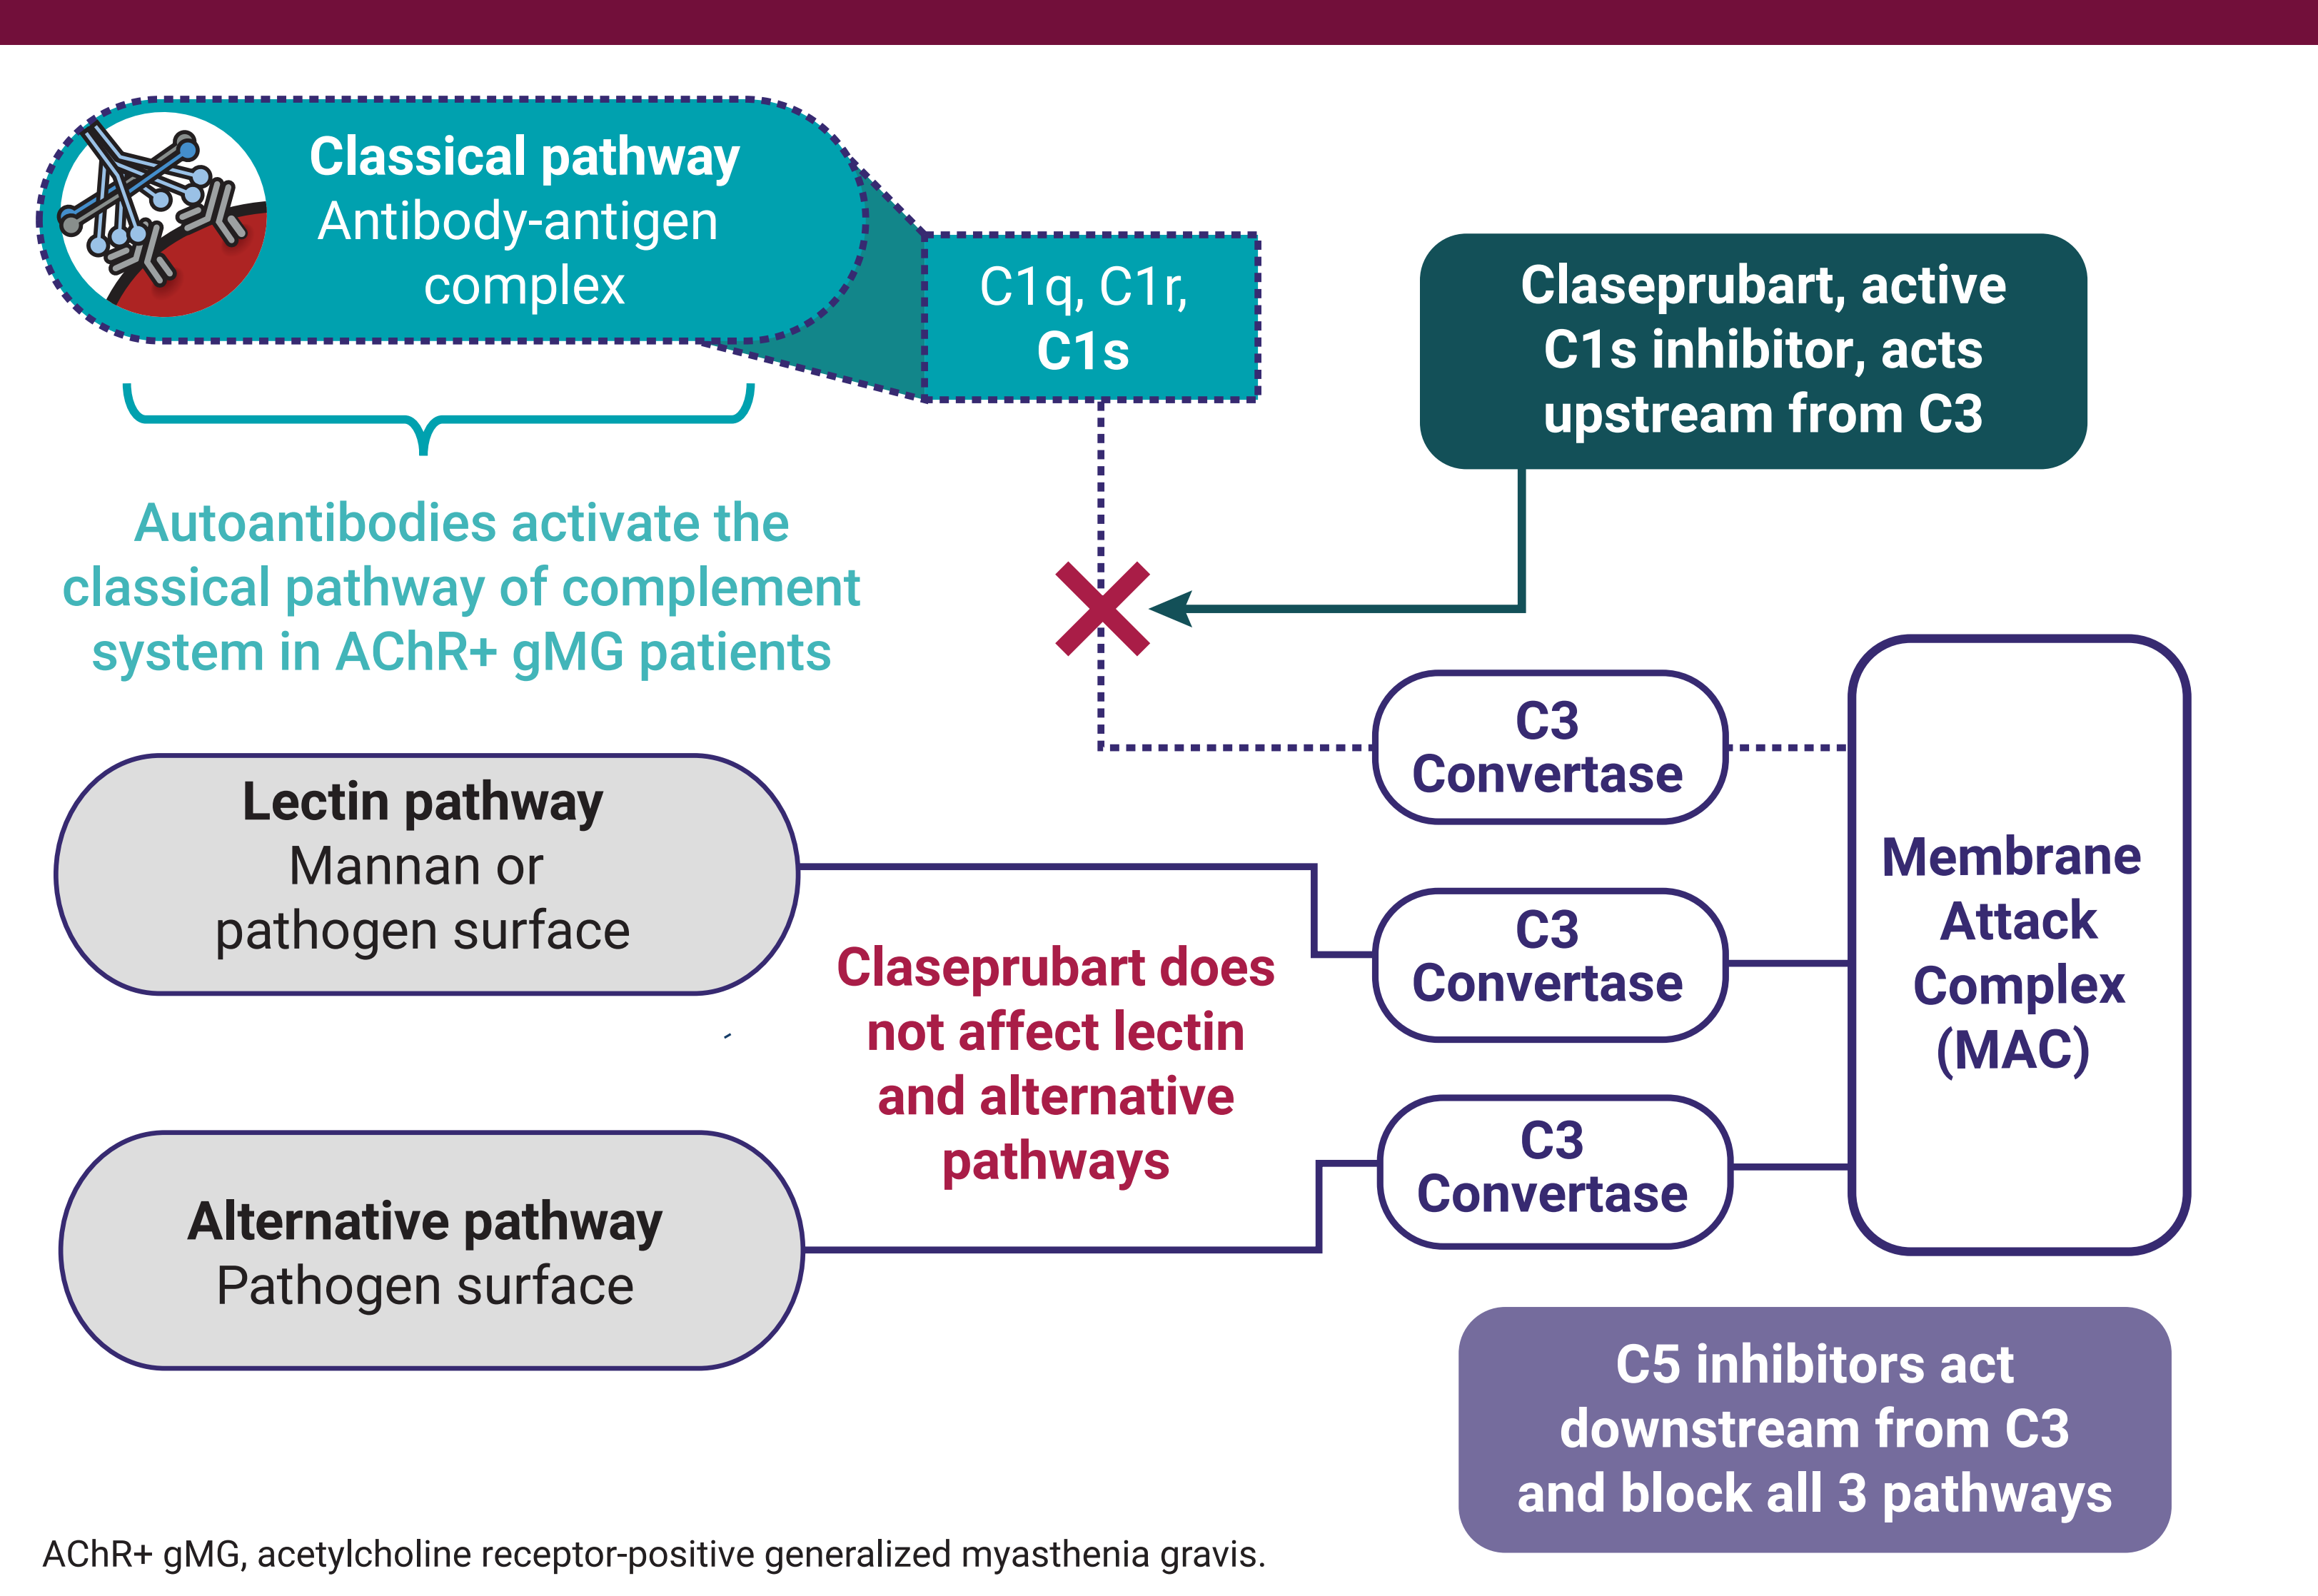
Classical pathway
Antibody-antigen complex

C1q, C1r, C1s

Claseprubart, active C1s inhibitor, acts upstream from C3

Autoantibodies activate the classical pathway of complement system in AChR+ gMG patients

C3 Convertase

Lectin pathway
Mannan or pathogen surface

C3 Convertase

Membrane Attack Complex (MAC)

Claseprubart does not affect lectin and alternative pathways

C3 Convertase

Alternative pathway
Pathogen surface

C5 inhibitors act downstream from C3 and block all 3 pathways

AChR+ gMG, acetylcholine receptor-positive generalized myasthenia gravis.